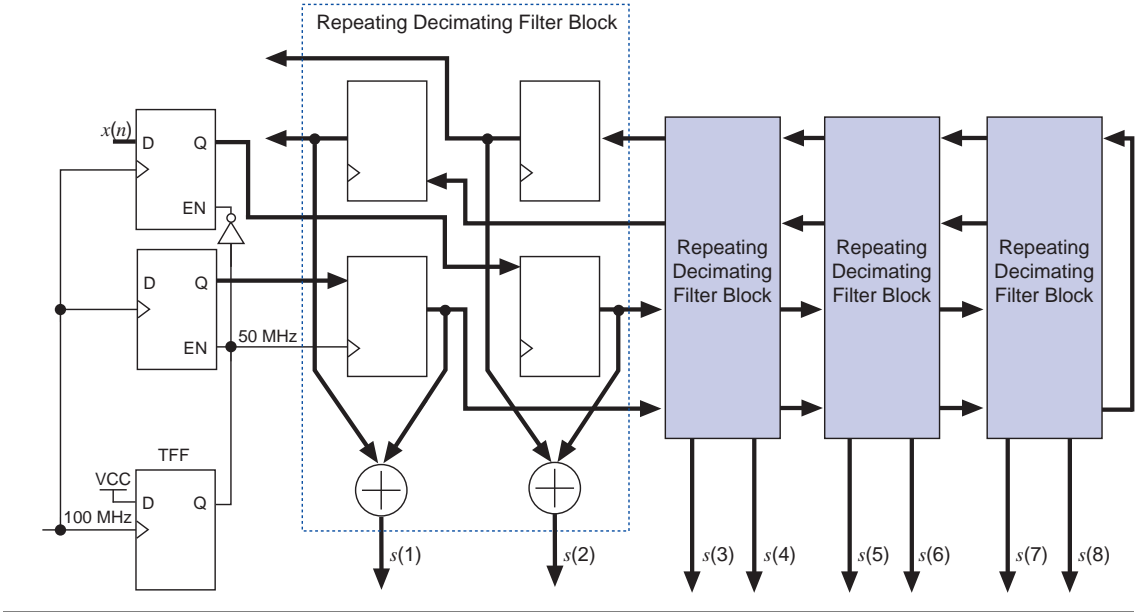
Repeating Decimating Filter Block

$x(n)$

D Q

EN

D Q

EN

50 MHz

TFF

VCC

D Q

100 MHz

Repeating Decimating Filter Block

Repeating Decimating Filter Block

Repeating Decimating Filter Block

$s(1)$ $s(2)$ $s(3)$ $s(4)$ $s(5)$ $s(6)$ $s(7)$ $s(8)$